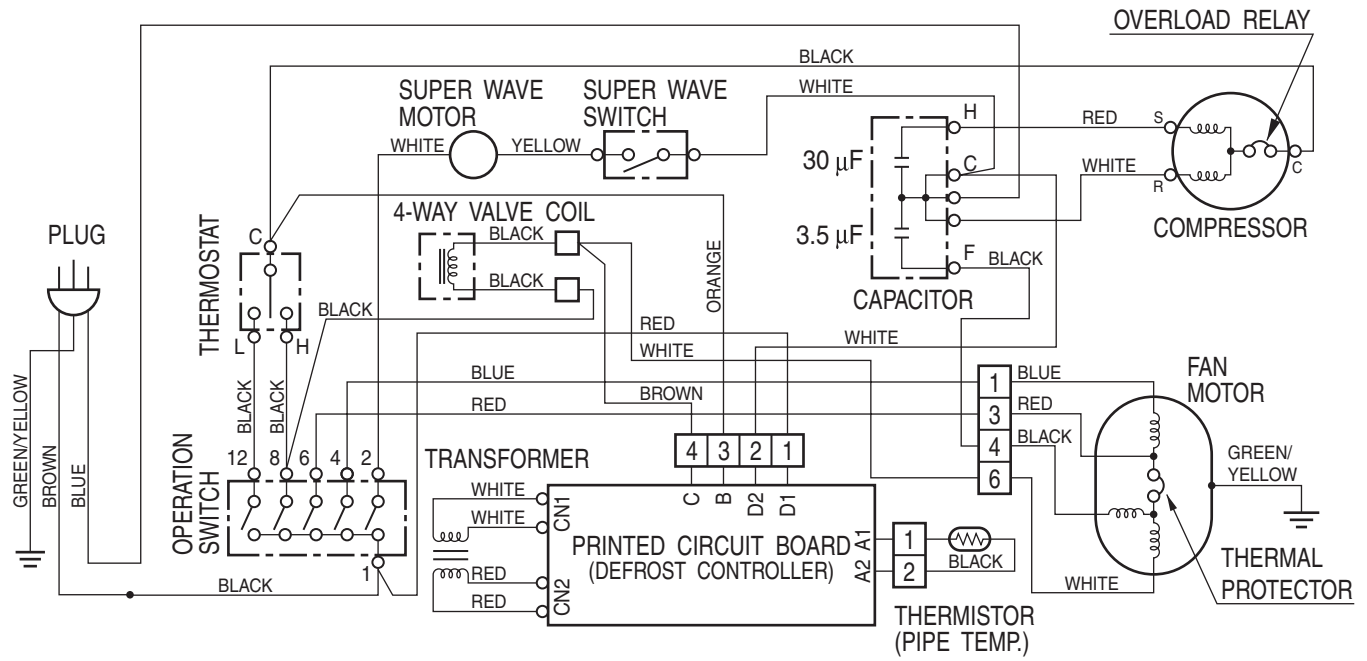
OVERLOAD RELAY

BLACK

SUPER WAVE MOTOR

SUPER WAVE SWITCH

WHITE

WHITE

YELLOW

H

RED

S

30 $\mu$F

C

WHITE

R

C

4-WAY VALVE COIL

BLACK

COMPRESSOR

PLUG

C

BLACK

3.5 $\mu$F

F

BLACK

ORANGE

THERMOSTAT

CAPACITOR

BLACK

RED

L

H

WHITE

WHITE

FAN MOTOR

BLUE

1

BLUE

BROWN

RED

3

RED

BLACK

BLACK

4

BLACK

GREEN/ YELLOW

GREEN/YELLOW

BROWN

BLUE

OPERATION SWITCH

12

8

6

4

2

TRANSFORMER

4

3

2

1

6

WHITE

CN1

WHITE

C

B

D2

D1

PRINTED CIRCUIT BOARD (DEFROST CONTROLLER)

A1

1

BLACK

THERMAL PROTECTOR

RED

A2

2

1

BLACK

CN2

RED

WHITE

THERMISTOR (PIPE TEMP.)